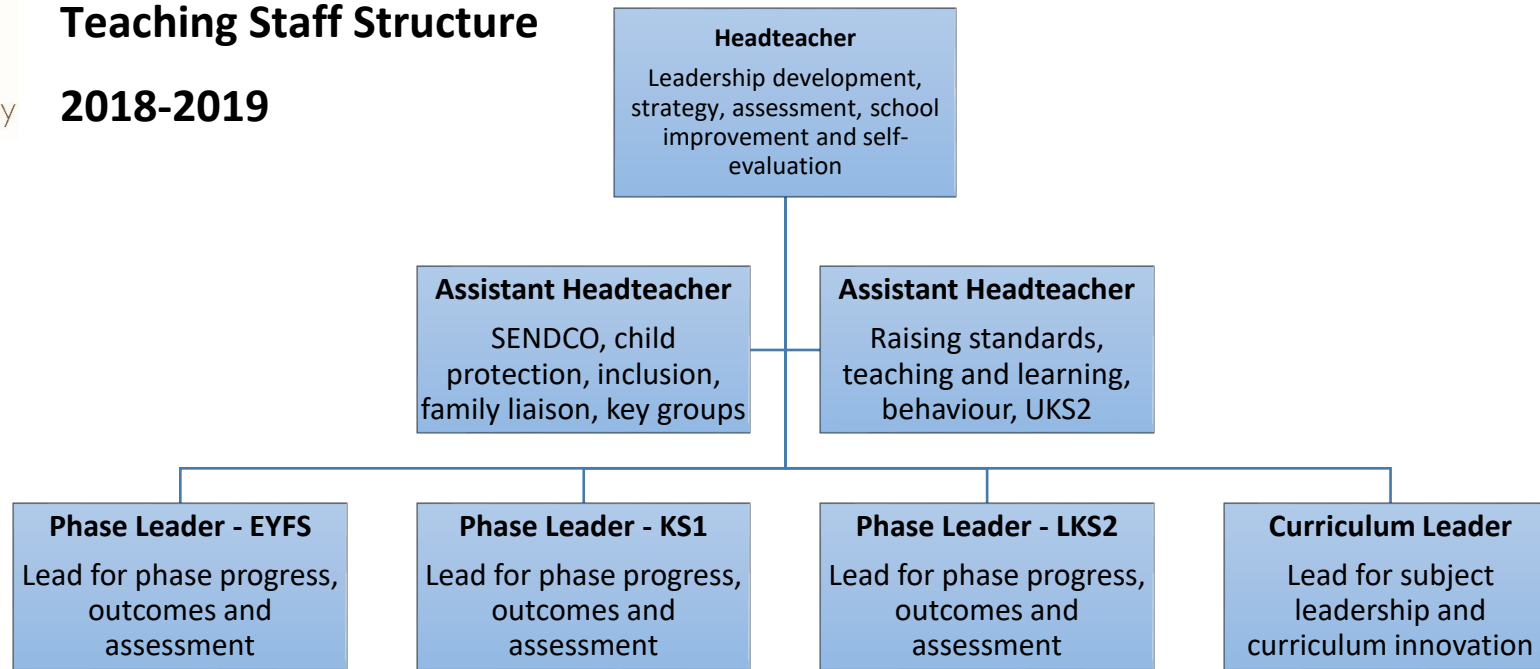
Teaching Staff Structure

y

2018-2019

Headteacher

Leadership development, strategy, assessment, school improvement and self-evaluation

Assistant Headteacher

SENDCO, child protection, inclusion, family liaison, key groups

Assistant Headteacher

Raising standards, teaching and learning, behaviour, UKS2

Phase Leader - EYFS

Lead for phase progress, outcomes and assessment

Phase Leader - KS1

Lead for phase progress, outcomes and assessment

Phase Leader - LKS2

Lead for phase progress, outcomes and assessment

Curriculum Leader

Lead for subject leadership and curriculum innovation